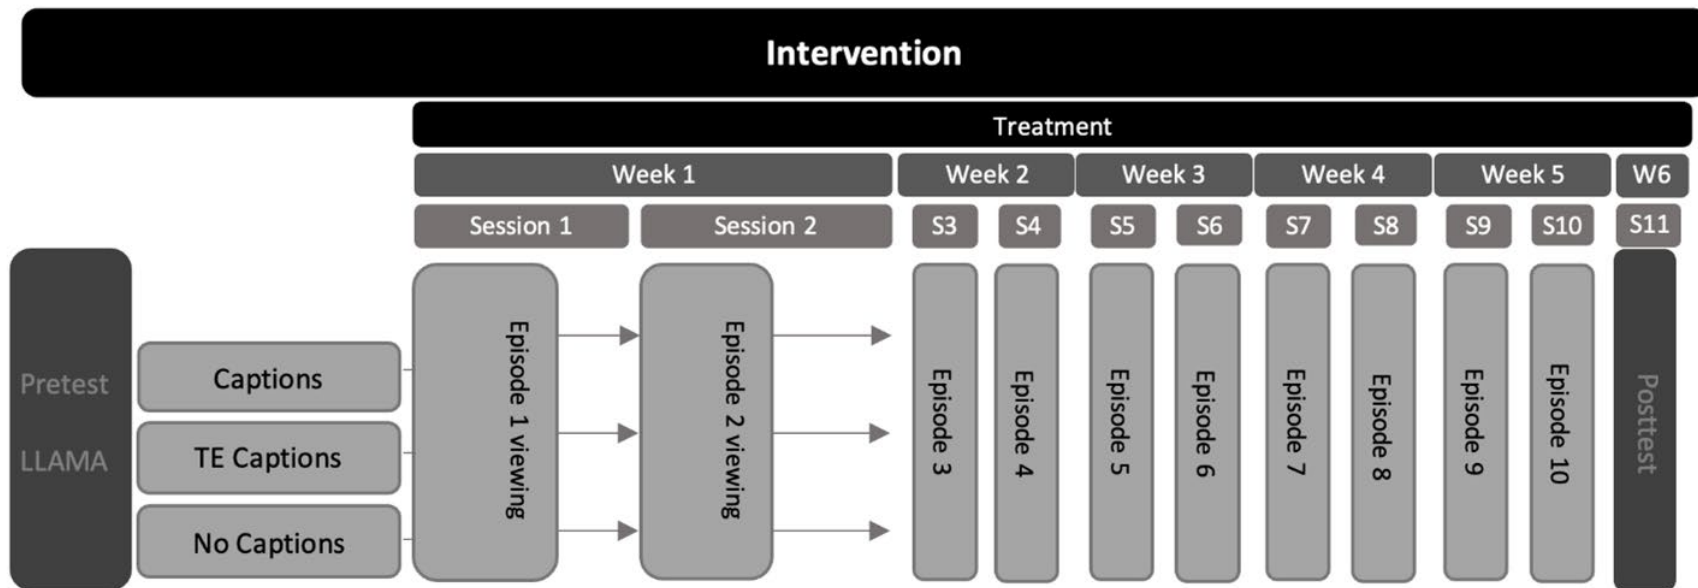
Intervention

Treatment

Week 1

Week 2

Week 3

Week 4

Week 5

W6

Session 1

Session 2

S3

S4

S5

S6

S7

S8

S9

S10

S11

Pretest

LLAMA

Captions

TE Captions

No Captions

Episode 1 viewing

Episode 2 viewing

Episode 3

Episode 4

Episode 5

Episode 6

Episode 7

Episode 8

Episode 9

Episode 10

Posttest